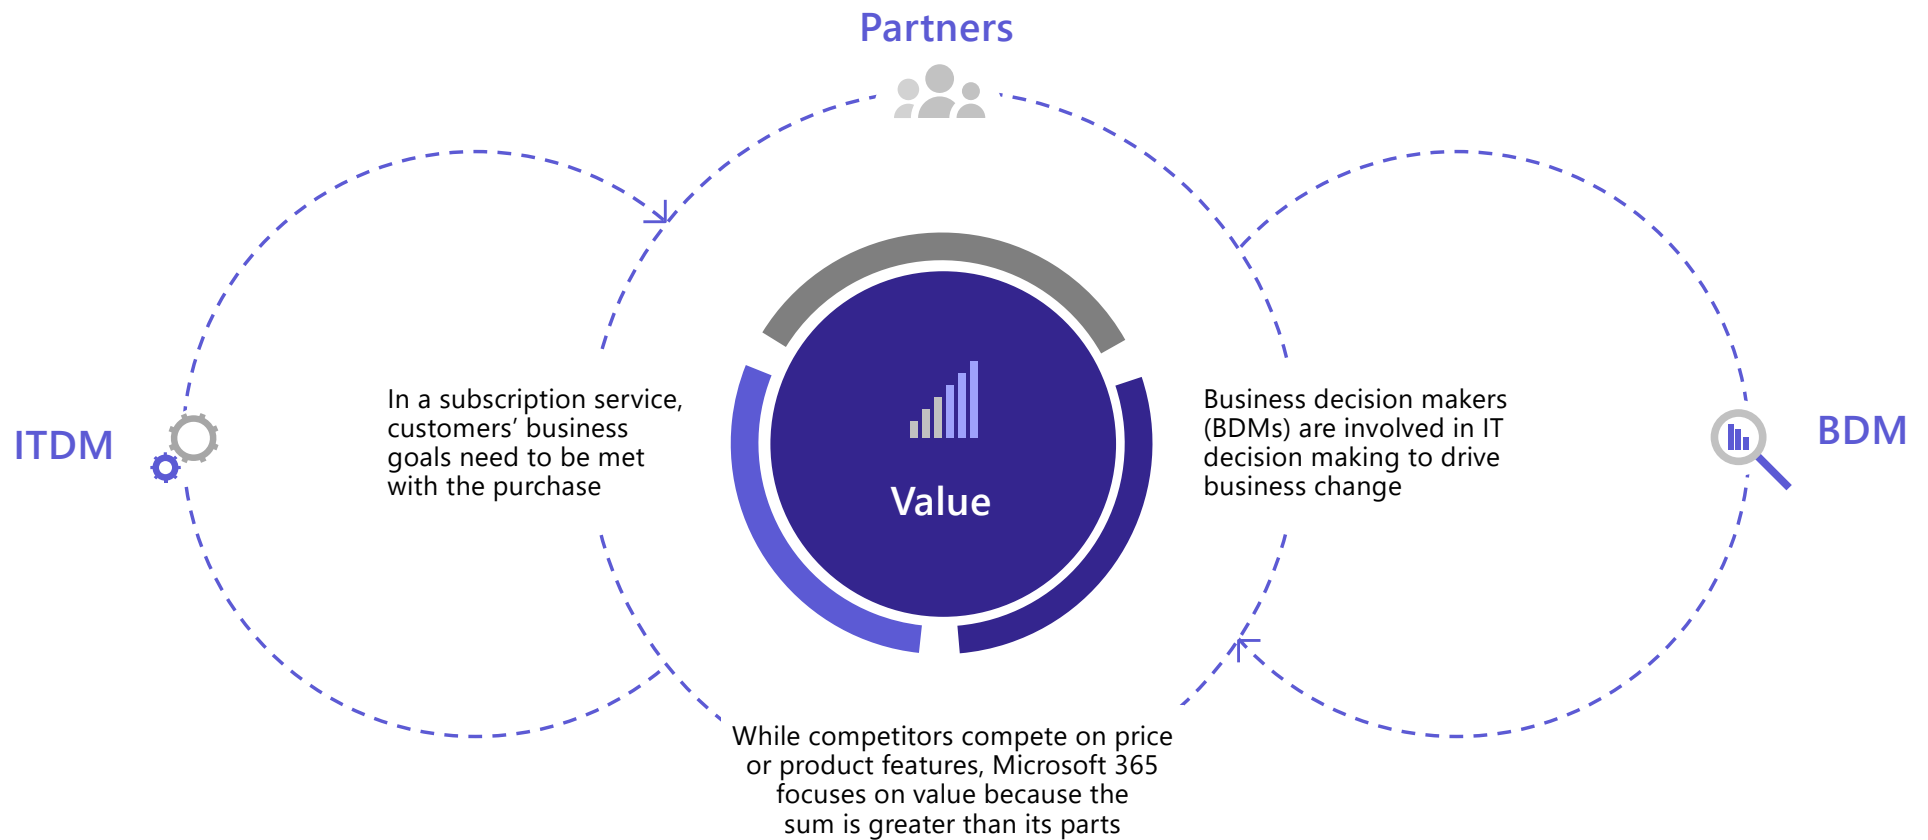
Partners

ITDM

In a subscription service, customers' business goals need to be met with the purchase

Value

Business decision makers (BDMs) are involved in IT decision making to drive business change

BDM

While competitors compete on price or product features, Microsoft 365 focuses on value because the sum is greater than its parts